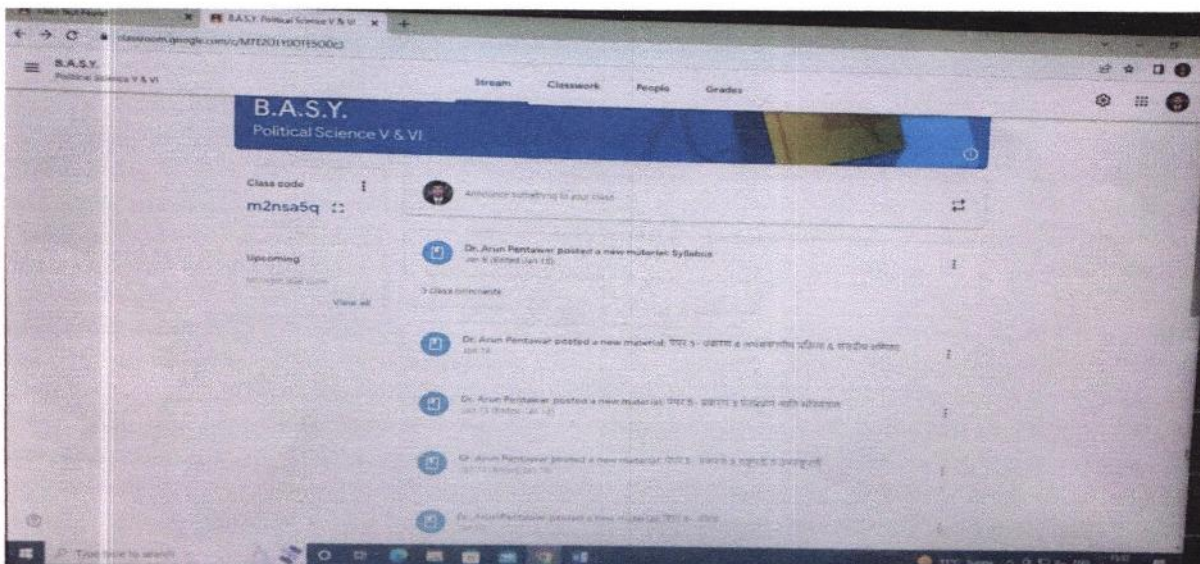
B.A.S.Y. Political Science V & VI
classroom.google.com/c/MTI2OTY0OTI5ODEz

B.A.S.Y.
Political Science V & VI

Stream Classwork People Grades

B.A.S.Y.
Political Science V & VI

Class code
m2nsa5q

Announce something to your class

Upcoming
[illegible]
View all

Dr. Arun Pentawar posted a new material: Syllabus
Jan 9 (Edited Jan 10)

3 class comments

Dr. Arun Pentawar posted a new material: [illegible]
Jan 14

Dr. Arun Pentawar posted a new material: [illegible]
Jan 13 (Edited Jan 13)

Dr. Arun Pentawar posted a new material: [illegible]
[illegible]

Dr. Arun Pentawar posted a new material: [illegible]

Type here to search